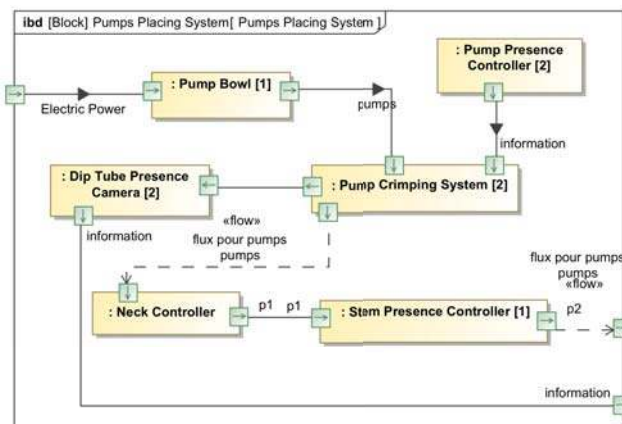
ibd [Block] Pumps Placing System[ Pumps Placing System ]

: Pump Presence Controller [2]

: Pump Bowl [1]

Electric Power

pumps

information

: Dip Tube Presence Camera [2]

: Pump Crimping System [2]

information

«flow»
flux pour pumps
pumps

flux pour pumps
pumps
«flow»

: Neck Controller

p1

p1

: Stem Presence Controller [1]

p2

information